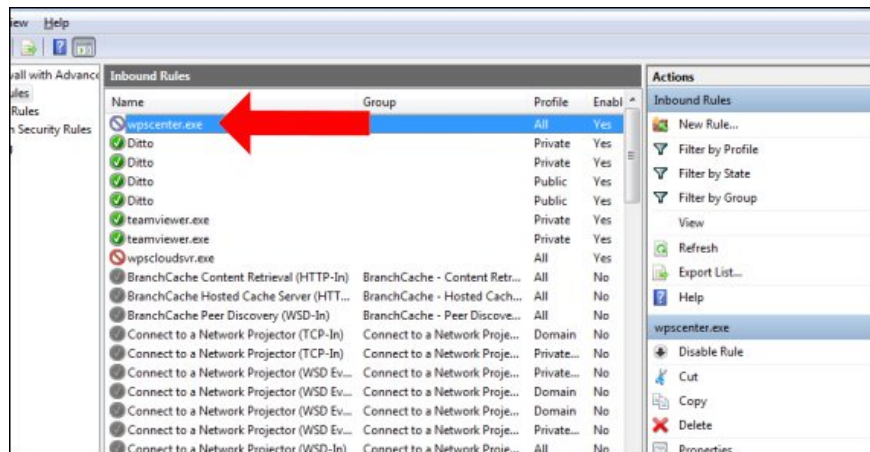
iew Help

vall with Advance
ules
Rules
n Security Rules

Inbound Rules

| Name | Group | Profile | Enabl |
|---|---|---|---|
| wpscenter.exe | | All | Yes |
| Ditto | | Private | Yes |
| Ditto | | Private | Yes |
| Ditto | | Public | Yes |
| Ditto | | Public | Yes |
| teamviewer.exe | | Private | Yes |
| teamviewer.exe | | Private | Yes |
| wpscloudsvr.exe | | All | Yes |
| BranchCache Content Retrieval (HTTP-In) | BranchCache - Content Retr... | All | No |
| BranchCache Hosted Cache Server (HTT... | BranchCache - Hosted Cach... | All | No |
| BranchCache Peer Discovery (WSD-In) | BranchCache - Peer Discove... | All | No |
| Connect to a Network Projector (TCP-In) | Connect to a Network Proje... | Domain | No |
| Connect to a Network Projector (TCP-In) | Connect to a Network Proje... | Private... | No |
| Connect to a Network Projector (WSD Ev... | Connect to a Network Proje... | Private... | No |
| Connect to a Network Projector (WSD Ev... | Connect to a Network Proje... | Domain | No |
| Connect to a Network Projector (WSD Ev... | Connect to a Network Proje... | Domain | No |
| Connect to a Network Projector (WSD Ev... | Connect to a Network Proje... | Private... | No |
| Connect to a Network Projector (WSD-In) | Connect to a Network Proje... | All | No |

Actions
Inbound Rules
New Rule...
Filter by Profile
Filter by State
Filter by Group
View
Refresh
Export List...
Help
wpscenter.exe
Disable Rule
Cut
Copy
Delete
Properties